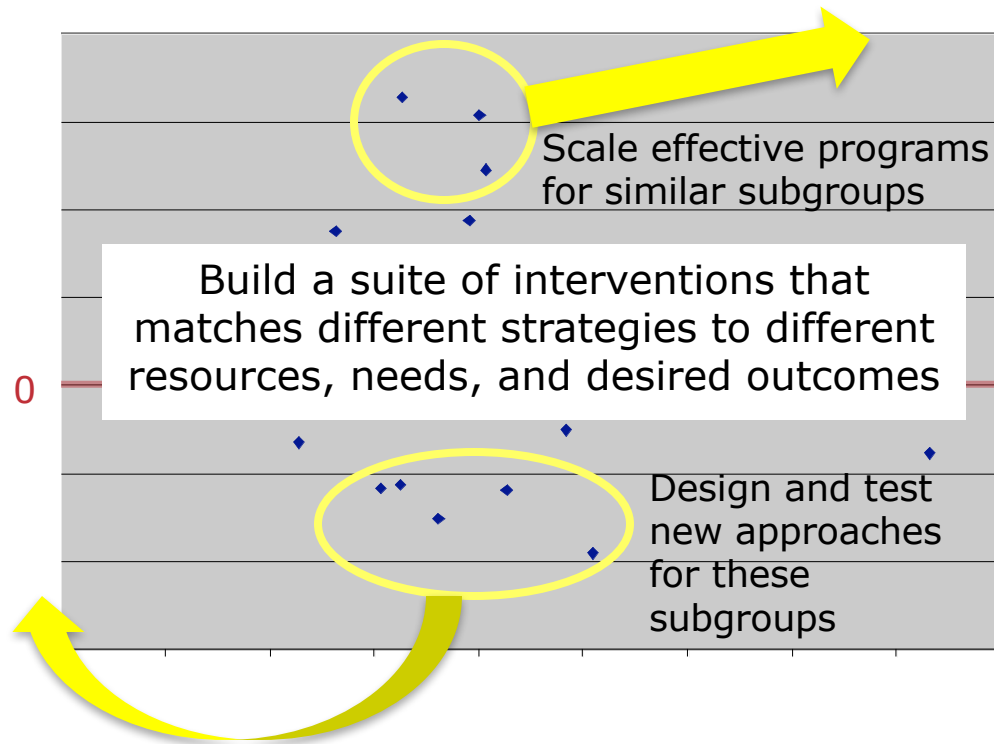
Scale effective programs for similar subgroups

Build a suite of interventions that matches different strategies to different resources, needs, and desired outcomes

0

Design and test new approaches for these subgroups